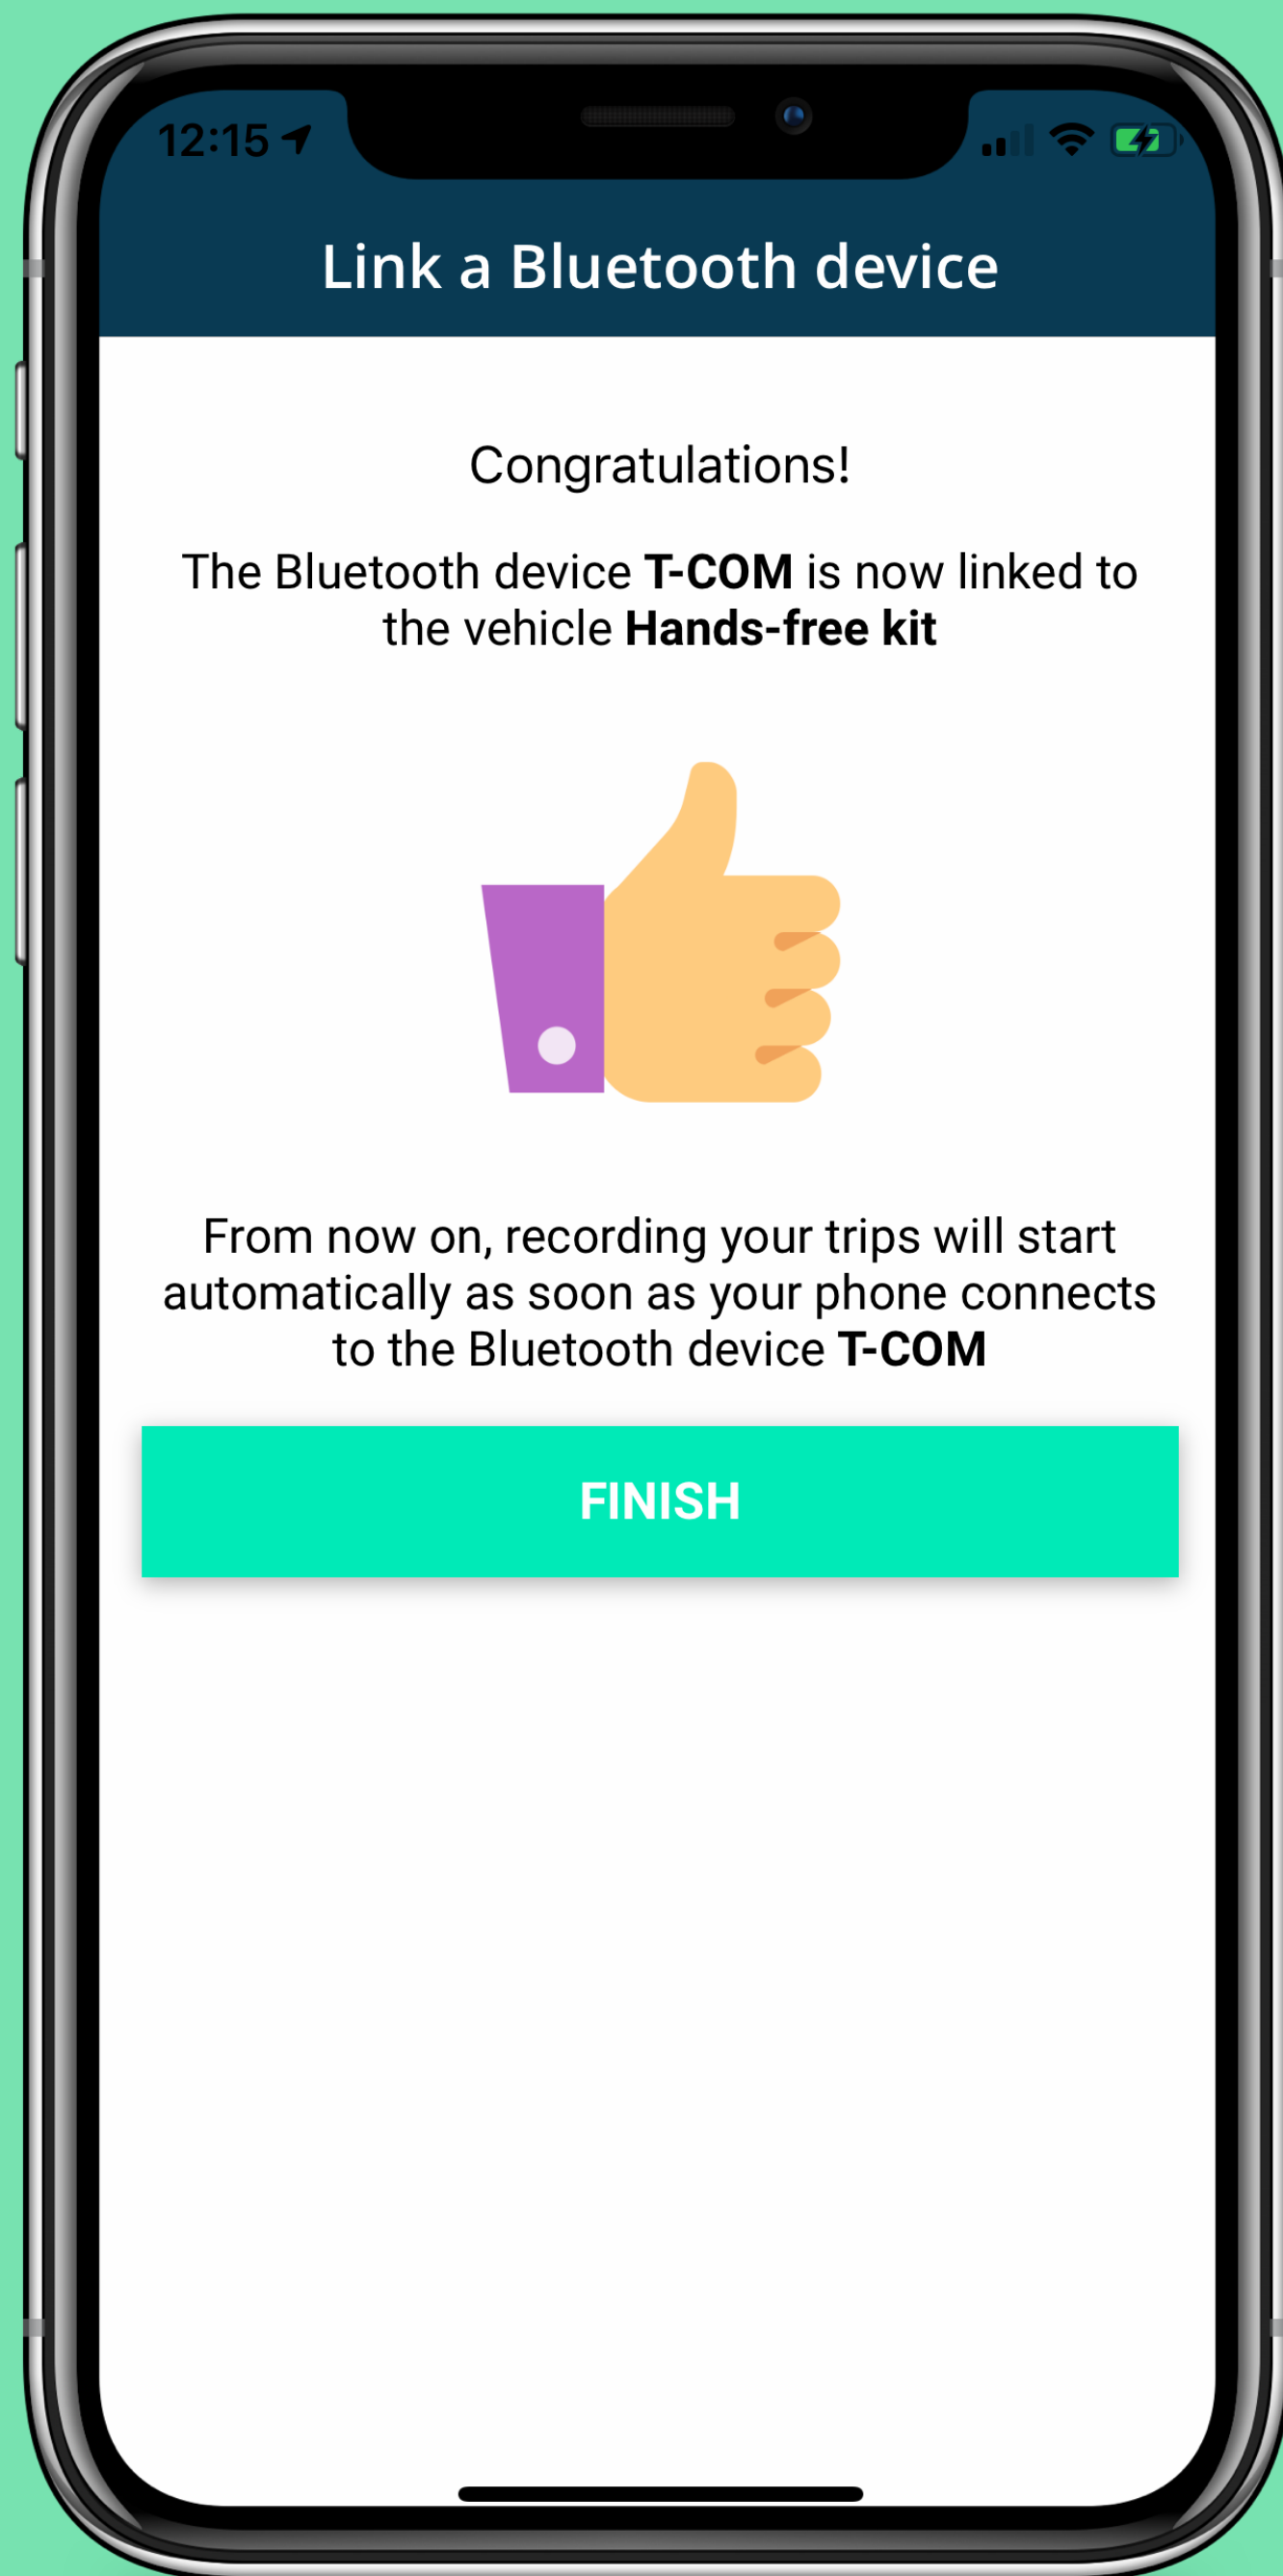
12:15

Link a Bluetooth device

Congratulations!

The Bluetooth device **T-COM** is now linked to the vehicle **Hands-free kit**

From now on, recording your trips will start automatically as soon as your phone connects to the Bluetooth device **T-COM**

FINISH